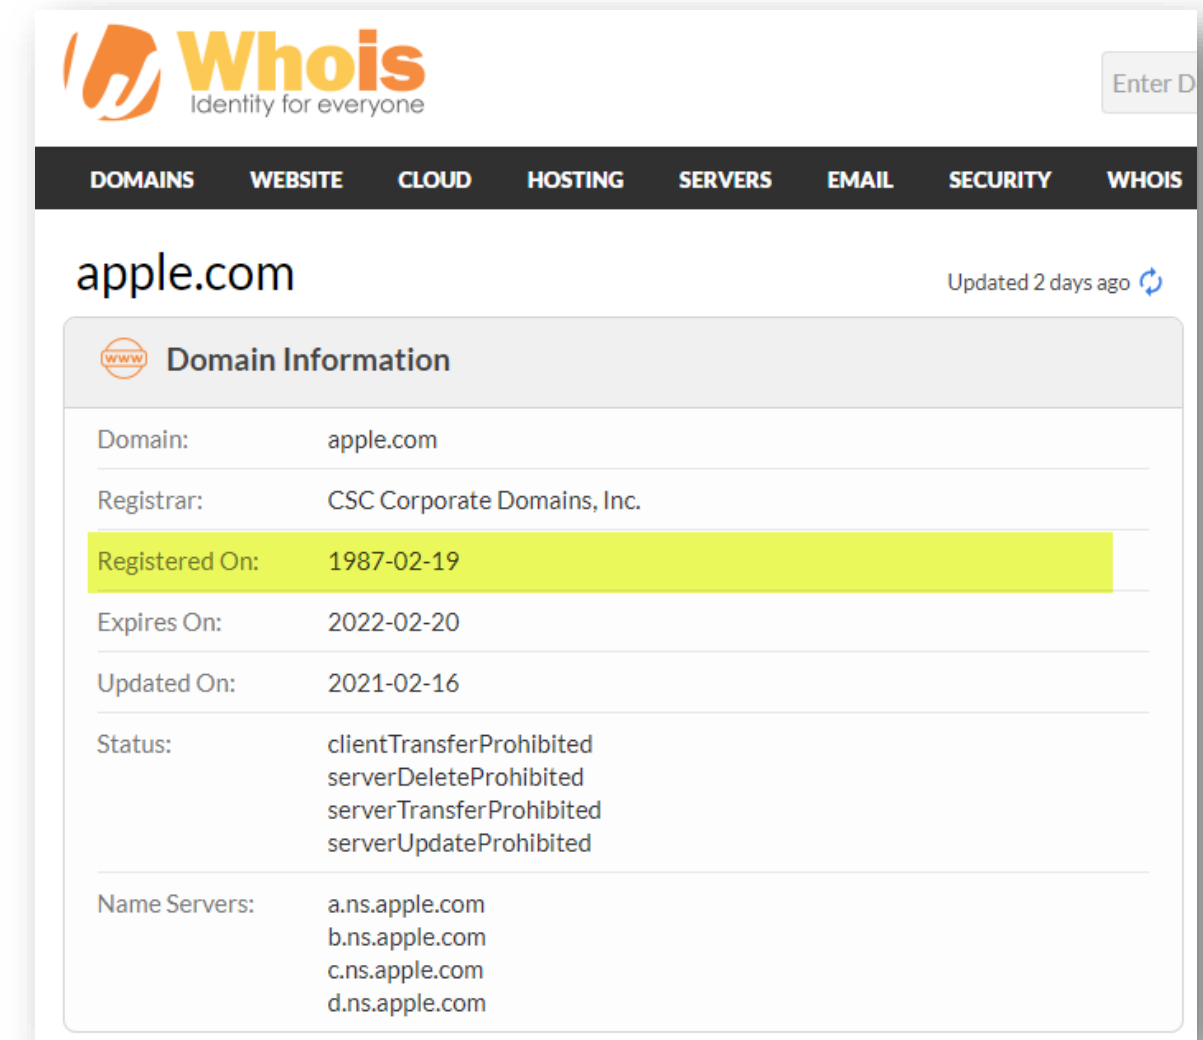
Whois
Identity for everyone

Enter D

DOMAINS WEBSITE CLOUD HOSTING SERVERS EMAIL SECURITY WHOIS

apple.com

Updated 2 days ago

www Domain Information

| | |
|---|---|
| Domain: | apple.com |
| Registrar: | CSC Corporate Domains, Inc. |
| Registered On: | 1987-02-19 |
| Expires On: | 2022-02-20 |
| Updated On: | 2021-02-16 |
| Status: | clientTransferProhibited serverDeleteProhibited serverTransferProhibited serverUpdateProhibited |
| Name Servers: | a.ns.apple.com b.ns.apple.com c.ns.apple.com d.ns.apple.com |